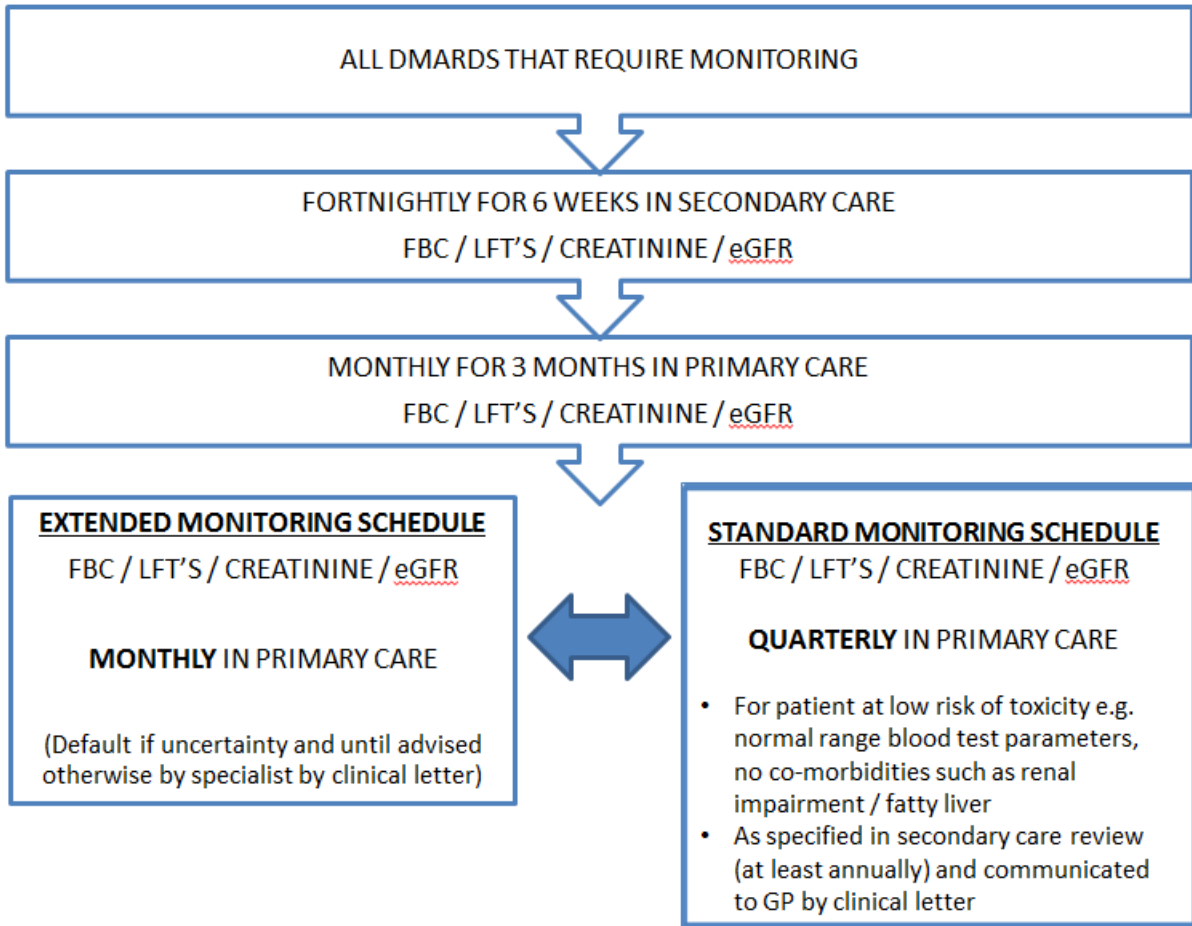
ALL DMARDS THAT REQUIRE MONITORING

FORTNIGHTLY FOR 6 WEEKS IN SECONDARY CARE
FBC / LFT'S / CREATININE / eGFR

MONTHLY FOR 3 MONTHS IN PRIMARY CARE
FBC / LFT'S / CREATININE / eGFR

EXTENDED MONITORING SCHEDULE
FBC / LFT'S / CREATININE / eGFR

MONTHLY IN PRIMARY CARE

(Default if uncertainty and until advised otherwise by specialist by clinical letter)

STANDARD MONITORING SCHEDULE
FBC / LFT'S / CREATININE / eGFR

QUARTERLY IN PRIMARY CARE

• For patient at low risk of toxicity e.g. normal range blood test parameters, no co-morbidities such as renal impairment / fatty liver
• As specified in secondary care review (at least annually) and communicated to GP by clinical letter